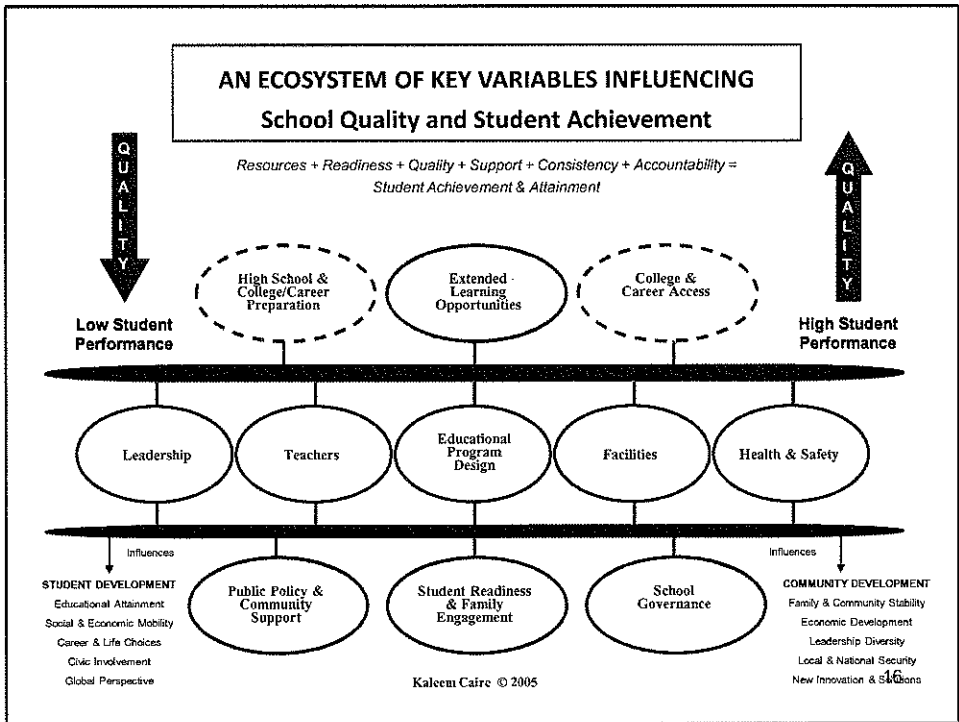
AN ECOSYSTEM OF KEY VARIABLES INFLUENCING

School Quality and Student Achievement

Resources + Readiness + Quality + Support + Consistency + Accountability = Student Achievement & Attainment

QUALITY

QUALITY

High School & College/Career Preparation

Extended Learning Opportunities

College & Career Access

Low Student Performance

High Student Performance

Leadership

Teachers

Educational Program Design

Facilities

Health & Safety

Influences

Influences

STUDENT DEVELOPMENT
Educational Attainment
Social & Economic Mobility
Career & Life Choices
Civic Involvement
Global Perspective

Public Policy & Community Support

Student Readiness & Family Engagement

School Governance

COMMUNITY DEVELOPMENT
Family & Community Stability
Economic Development
Leadership Diversity
Local & National Security
New Innovation & Solutions

Kaleem Caire © 2005

16